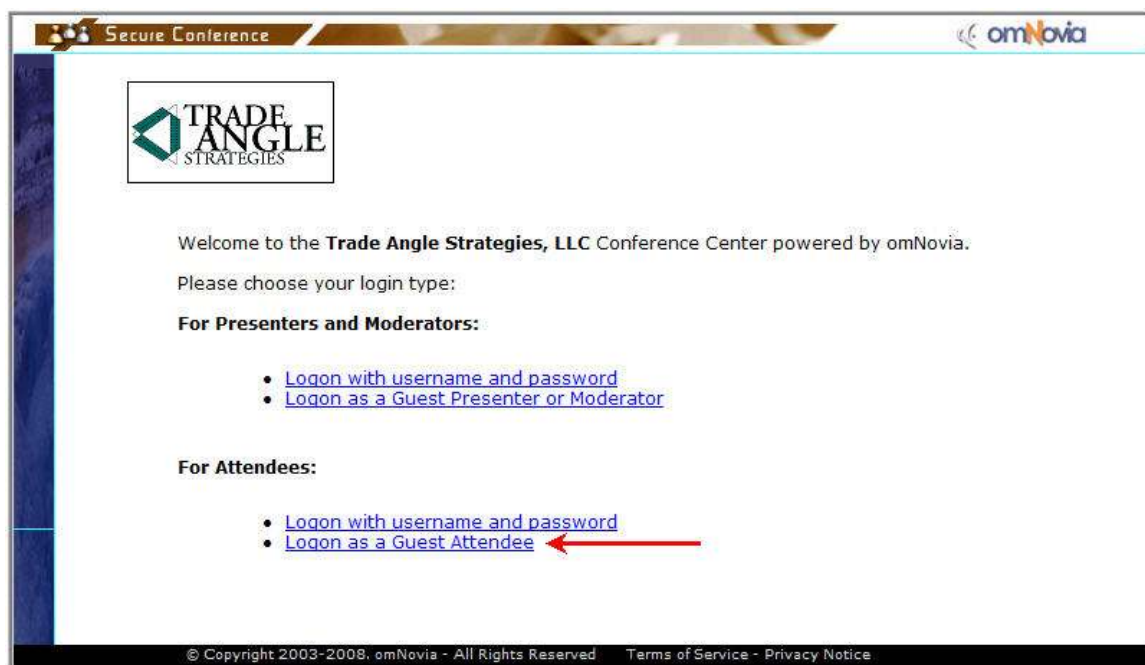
Secure Conference

omNovia

TRADE ANGLE STRATEGIES

Welcome to the **Trade Angle Strategies, LLC** Conference Center powered by omNovia.

Please choose your login type:

**For Presenters and Moderators:**

- Logon with username and password
- Logon as a Guest Presenter or Moderator

**For Attendees:**

- Logon with username and password
- Logon as a Guest Attendee

© Copyright 2003-2008. omNovia - All Rights Reserved Terms of Service - Privacy Notice